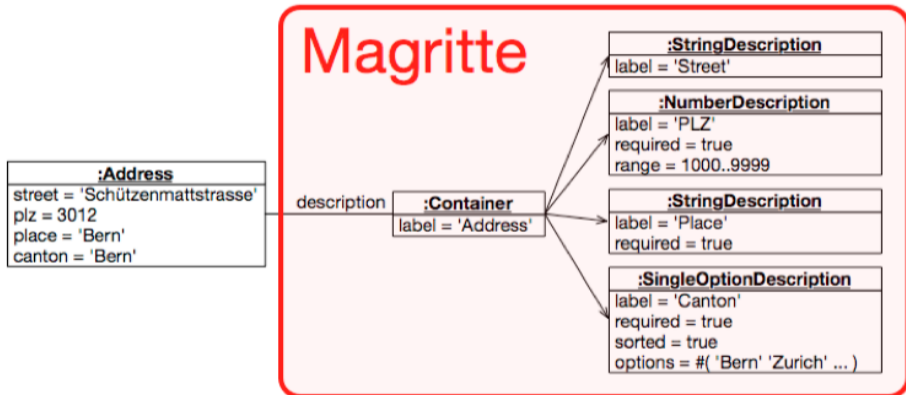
:Address
street = 'Schützenmattstrasse'
plz = 3012
place = 'Bern'
canton = 'Bern'

description

Magritte

:Container
label = 'Address'

:StringDescription
label = 'Street'

:NumberDescription
label = 'PLZ'
required = true
range = 1000..9999

:StringDescription
label = 'Place'
required = true

:SingleOptionDescription
label = 'Canton'
required = true
sorted = true
options = #( 'Bern' 'Zurich' ... )